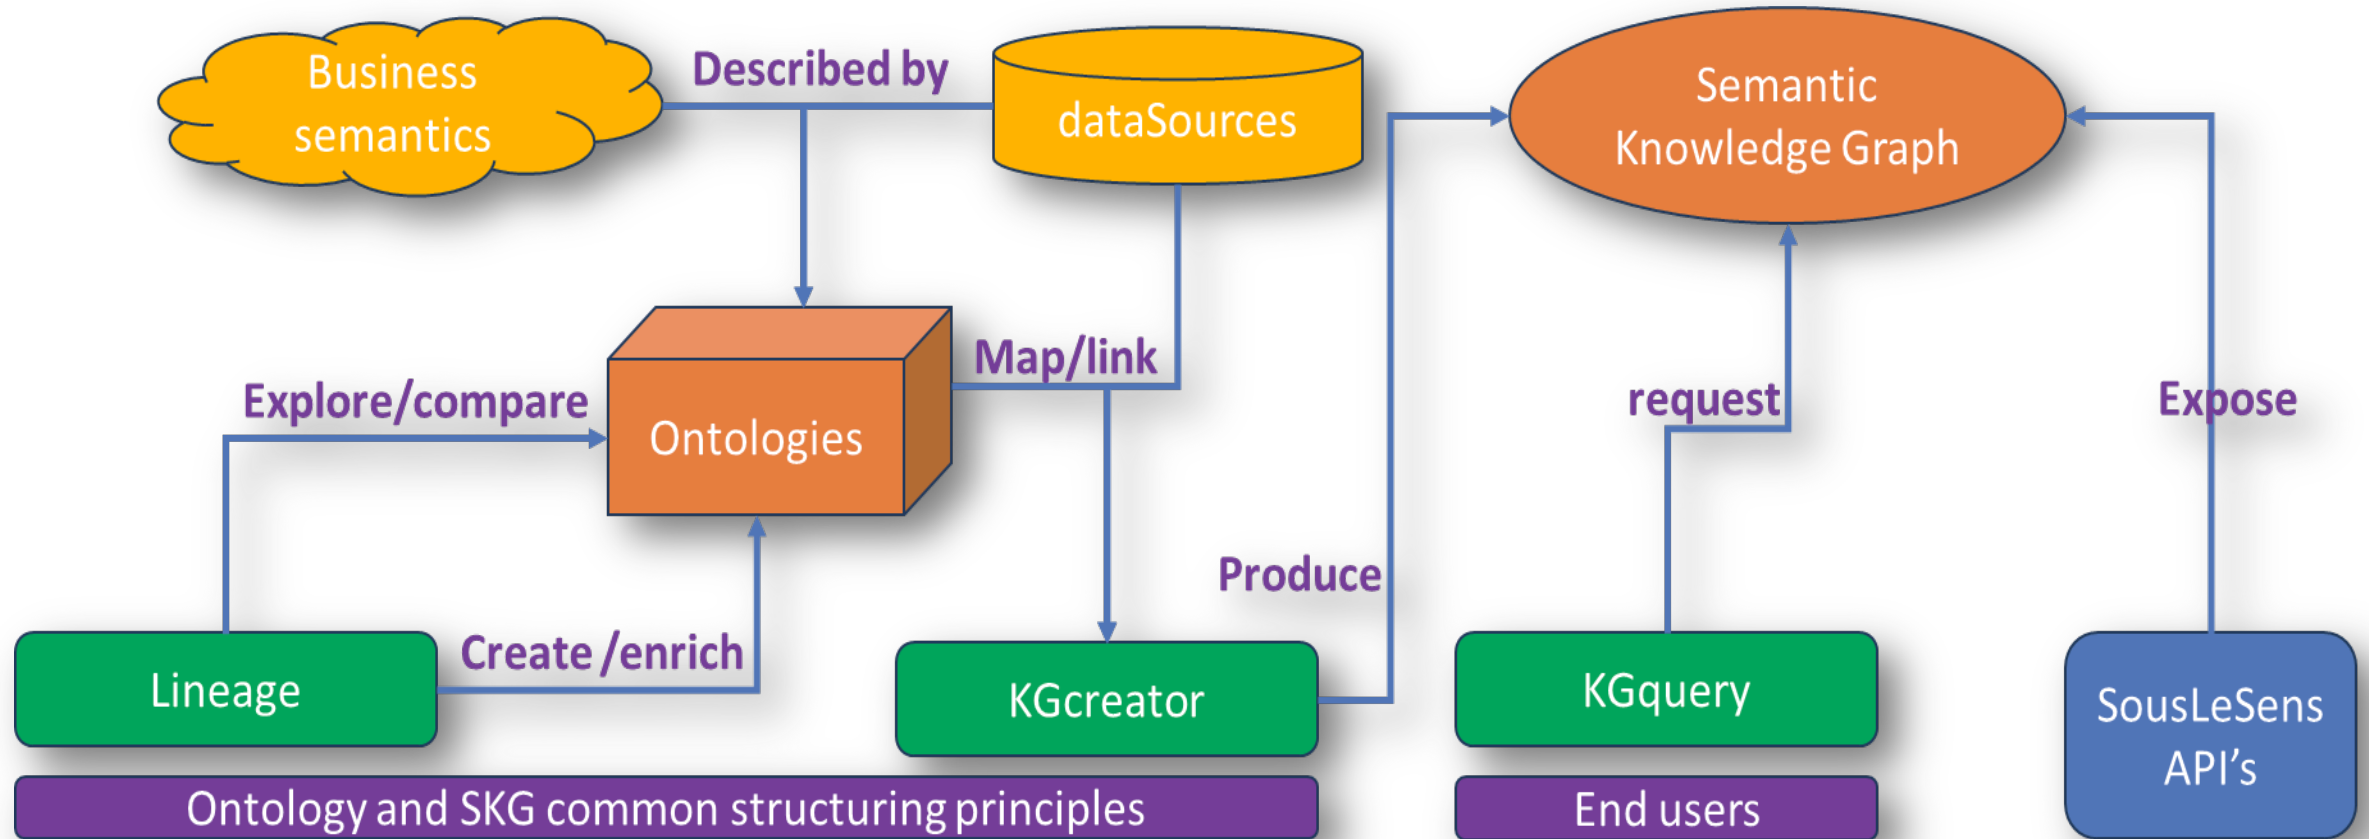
Business semantics

Described by

dataSources

Semantic Knowledge Graph

Map/link

Explore/compare

Ontologies

request

Expose

Produce

Create /enrich

Lineage

KGcreator

KGquery

SousLeSens API's

Ontology and SKG common structuring principles

End users